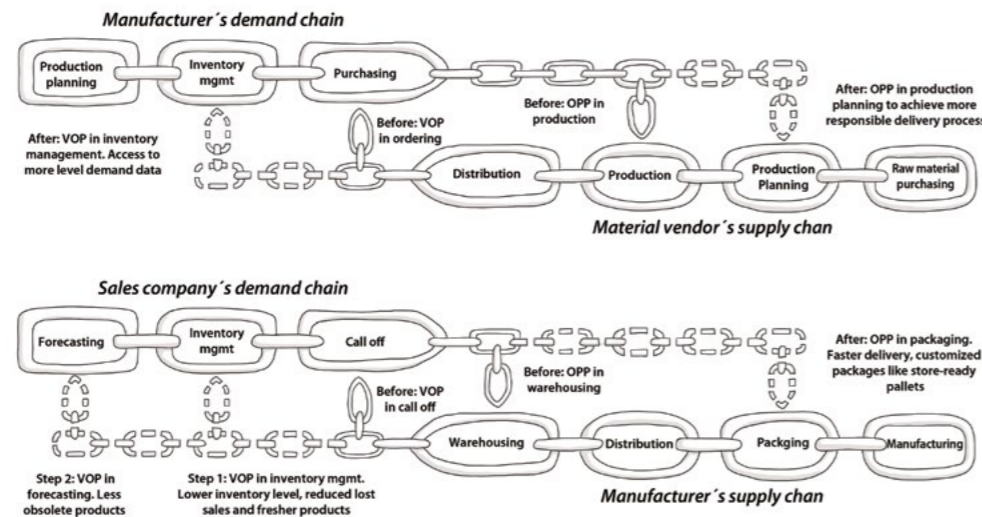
Manufacturer´s demand chain

Production planning

Inventory mgmt

Purchasing

Before: OPP in production

After: OPP in production planning to achieve more responsible delivery process

After: VOP in inventory management. Access to more level demand data

Before: VOP in ordering

Distribution

Production

Production Planning

Raw material purchasing

Material vendor´s supply chan

Sales company´s demand chain

Forecasting

Inventory mgmt

Call off

Before: OPP in warehousing

After: OPP in packaging. Faster delivery, customized packages like store-ready pallets

Before: VOP in call off

Warehousing

Distribution

Packging

Manufacturing

Step 2: VOP in forecasting. Less obsolete products

Step 1: VOP in inventory mgmt. Lower inventory level, reduced lost sales and fresher products

Manufacturer´s supply chan